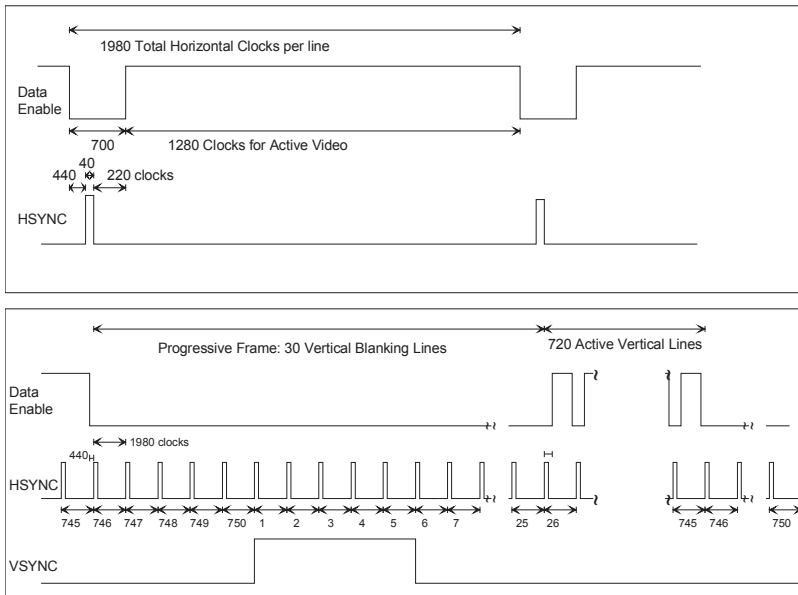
1980 Total Horizontal Clocks per line

Data Enable

700

1280 Clocks for Active Video

440

40

220 clocks

HSYNC

Progressive Frame: 30 Vertical Blanking Lines

720 Active Vertical Lines

Data Enable

1980 clocks

440

HSYNC

745 746 747 748 749 750 1 2 3 4 5 6 7 25 26 745 746 750

VSYNC